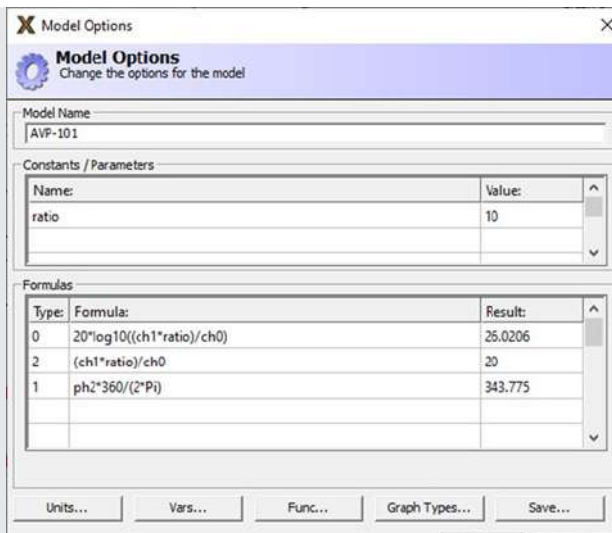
Model Options

Model Options
Change the options for the model

Model Name
AVP-101

Constants / Parameters

| Name: | Value: |
|---|---|
| ratio | 10 |

Formulas

| Type: | Formula: | Result: |
|---|---|---|
| 0 | 20*log10((ch1*ratio)/ch0) | 26.0206 |
| 2 | (ch1*ratio)/ch0 | 20 |
| 1 | ph2*360/(2*Pi) | 343.775 |

Units... Vars... Func... Graph Types... Save...